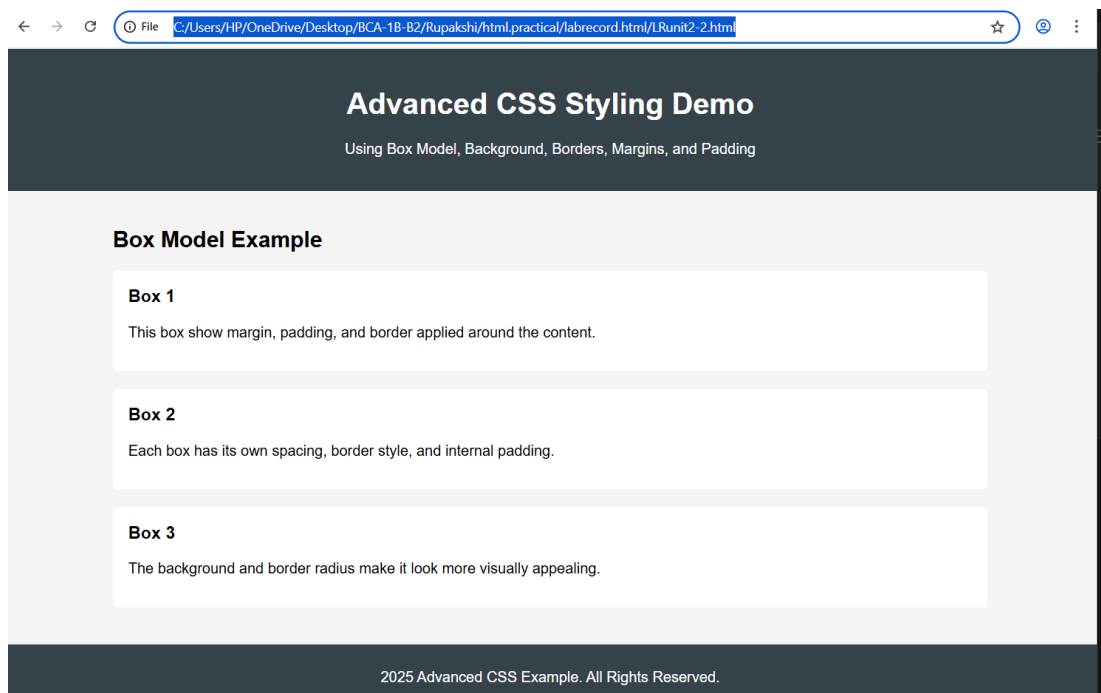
File C:/Users/HP/OneDrive/Desktop/BCA-1B-B2/Rupakshi/html.practical/labrecord.html/LRunit2-2.html

Advanced CSS Styling Demo

Using Box Model, Background, Borders, Margins, and Padding

Box Model Example

Box 1

This box show margin, padding, and border applied around the content.

Box 2

Each box has its own spacing, border style, and internal padding.

Box 3

The background and border radius make it look more visually appealing.

2025 Advanced CSS Example. All Rights Reserved.